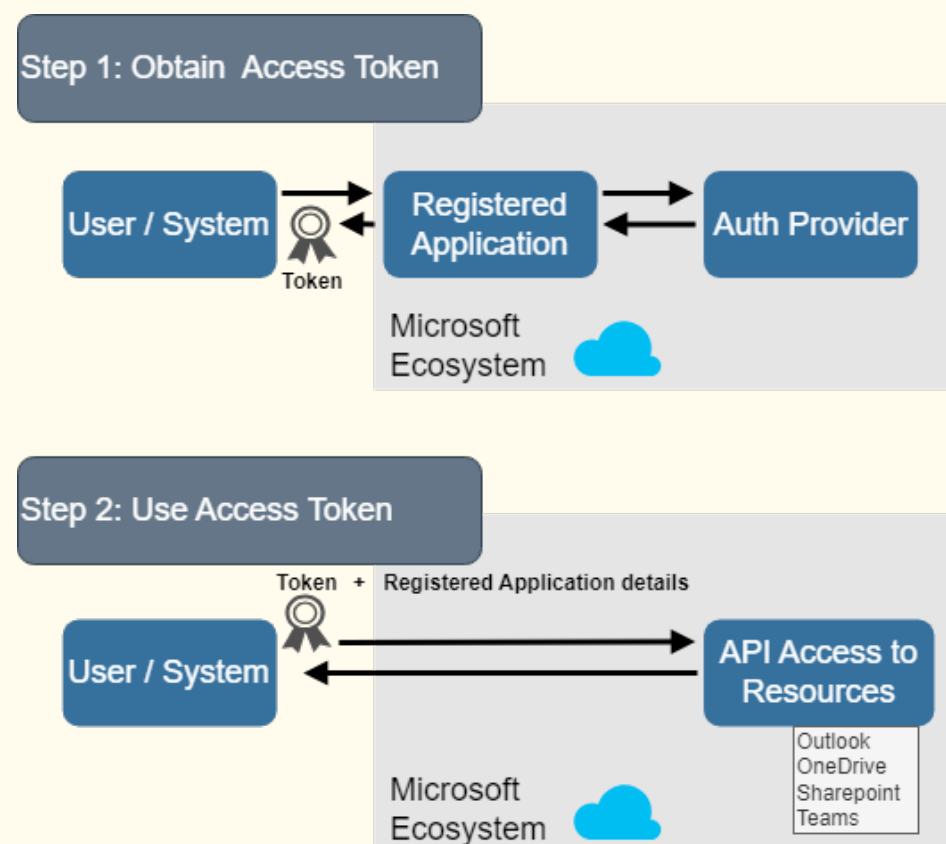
Step 1: Obtain Access Token

User / System

Token

Registered Application

Auth Provider

Microsoft Ecosystem

Step 2: Use Access Token

Token + Registered Application details

User / System

API Access to Resources

Outlook
OneDrive
Sharepoint
Teams

Microsoft Ecosystem